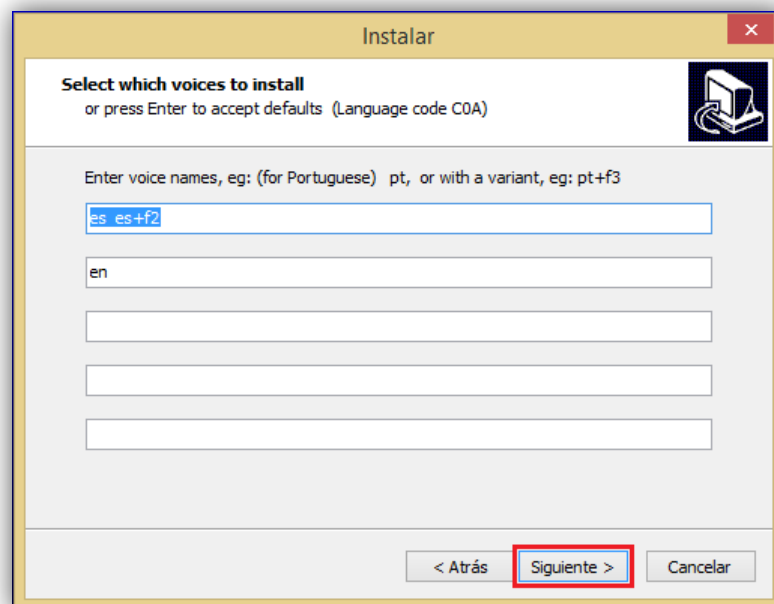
Instalar

Select which voices to install
or press Enter to accept defaults (Language code C0A)

Enter voice names, eg: (for Portuguese) pt, or with a variant, eg: pt+f3

es es+f2

en

< Atrás Siguiente > Cancelar